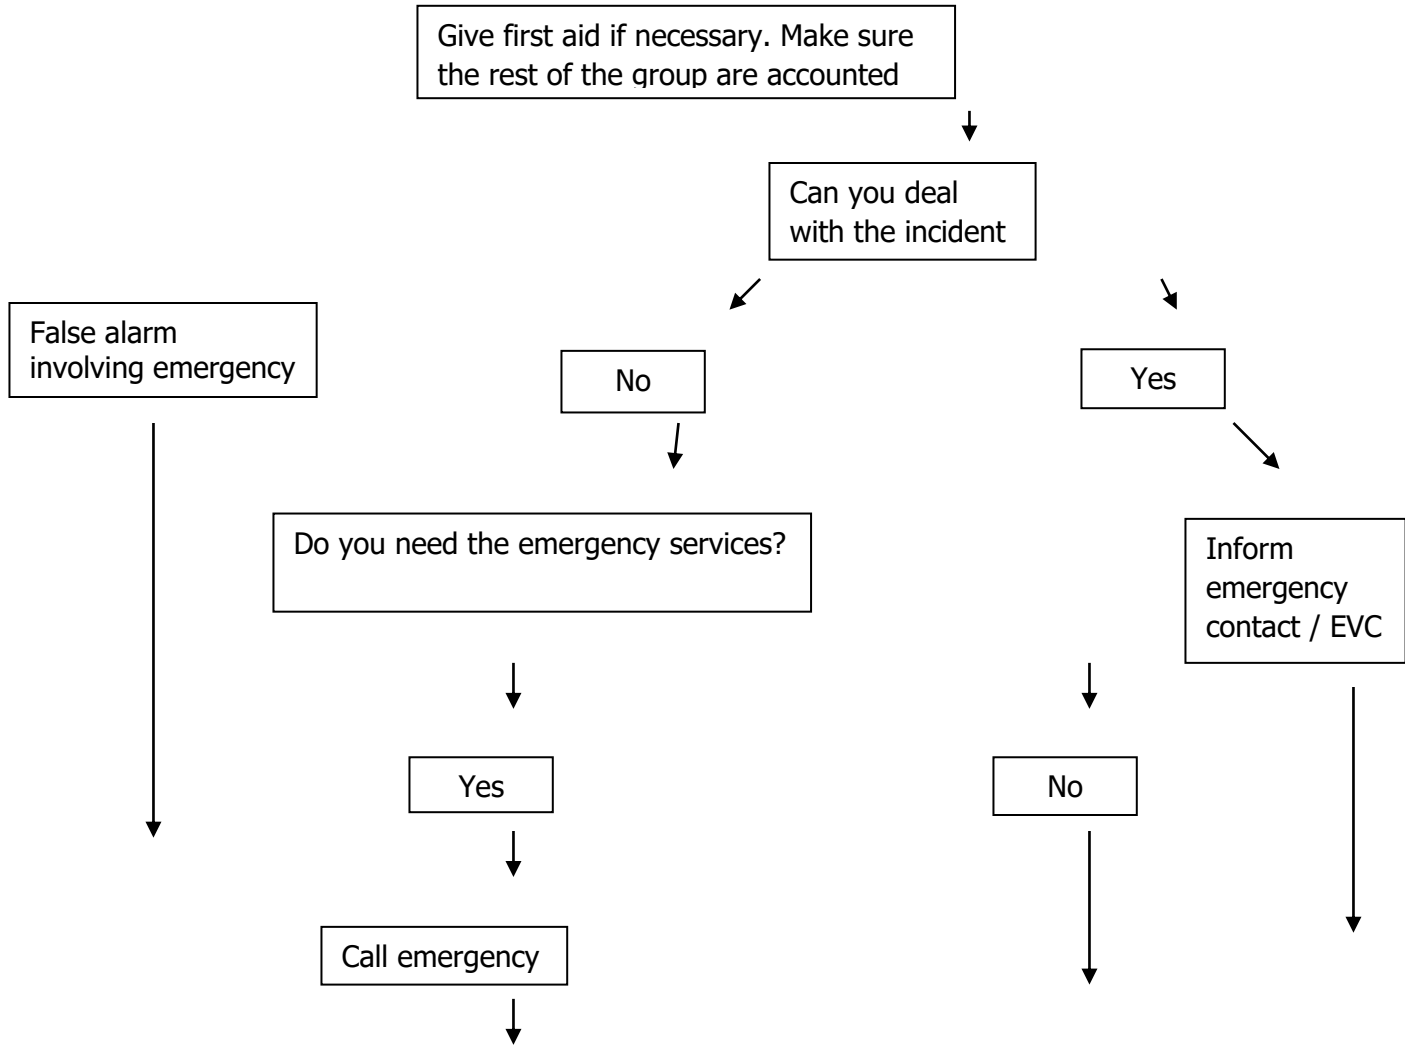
Give first aid if necessary. Make sure the rest of the group are accounted

Can you deal with the incident

False alarm involving emergency

No

Yes

Do you need the emergency services?

Inform emergency contact / EVC

Yes

No

Call emergency